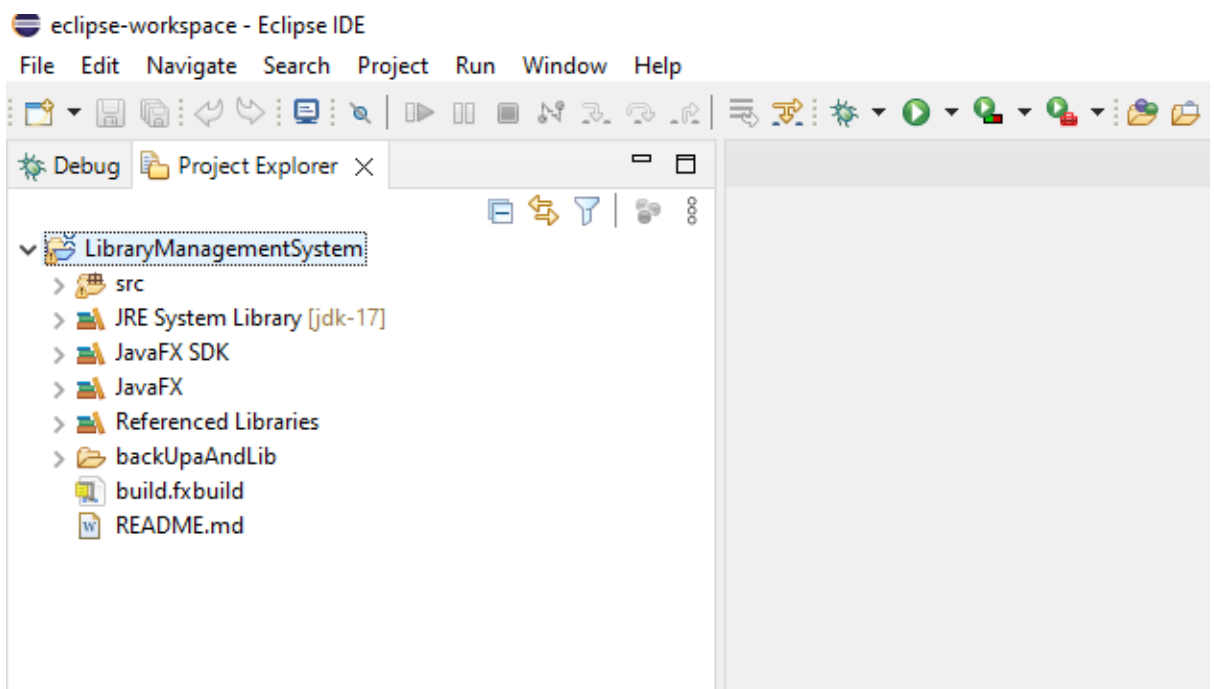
eclipse-workspace - Eclipse IDE

File Edit Navigate Search Project Run Window Help

Debug Project Explorer

LibraryManagementSystem
src
JRE System Library [jdk-17]
JavaFX SDK
JavaFX
Referenced Libraries
backUpaAndLib
build.fxbuild
README.md